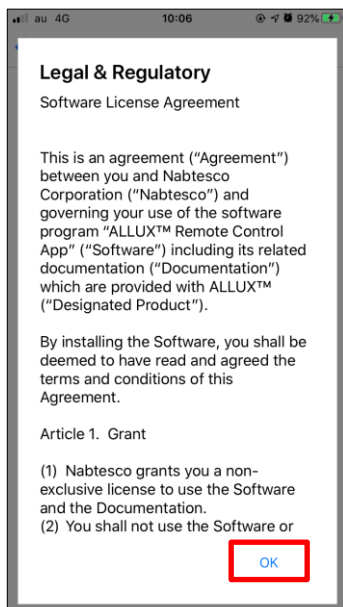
au 4G 10:06 92%

Legal & Regulatory

Software License Agreement

This is an agreement (“Agreement”) between you and Nabtesco Corporation (“Nabtesco”) and governing your use of the software program “ALLUX™ Remote Control App” (“Software”) including its related documentation (“Documentation”) which are provided with ALLUX™ (“Designated Product”).

By installing the Software, you shall be deemed to have read and agreed the terms and conditions of this Agreement.

Article 1. Grant

(1) Nabtesco grants you a non-exclusive license to use the Software and the Documentation.
(2) You shall not use the Software or

OK